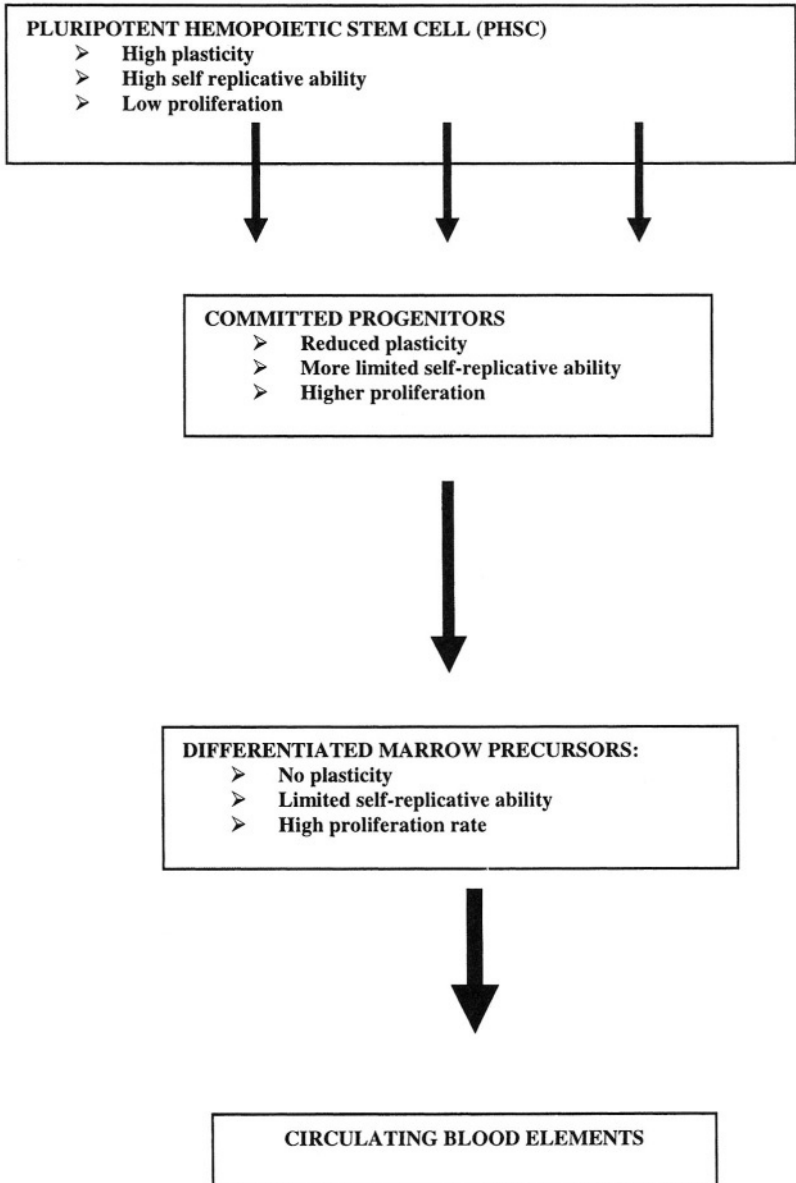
PLURIPOTENT HEMOPOIETIC STEM CELL (PHSC)
➢ High plasticity
➢ High self replicative ability
➢ Low proliferation

COMMITTED PROGENITORS
➢ Reduced plasticity
➢ More limited self-replicative ability
➢ Higher proliferation

DIFFERENTIATED MARROW PRECURSORS:
➢ No plasticity
➢ Limited self-replicative ability
➢ High proliferation rate

CIRCULATING BLOOD ELEMENTS